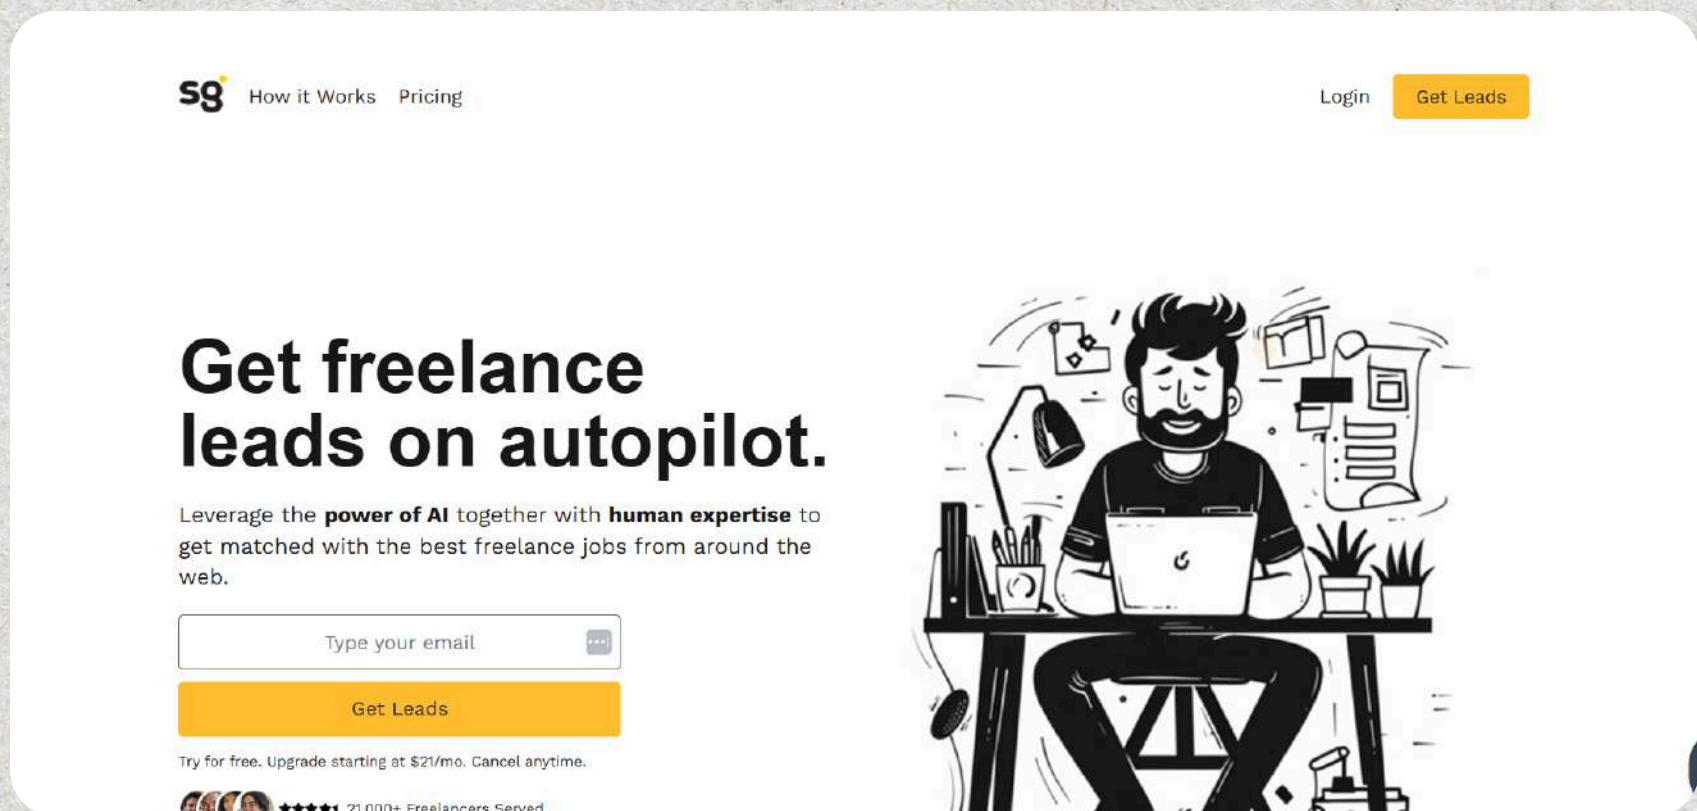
sg How it Works Pricing

Login Get Leads

Get freelance leads on autopilot.

Leverage the **power of AI** together with **human expertise** to get matched with the best freelance jobs from around the web.

Type your email

Get Leads

Try for free. Upgrade starting at $21/mo. Cancel anytime.

★★★★★ 21,000+ Freelancers Served